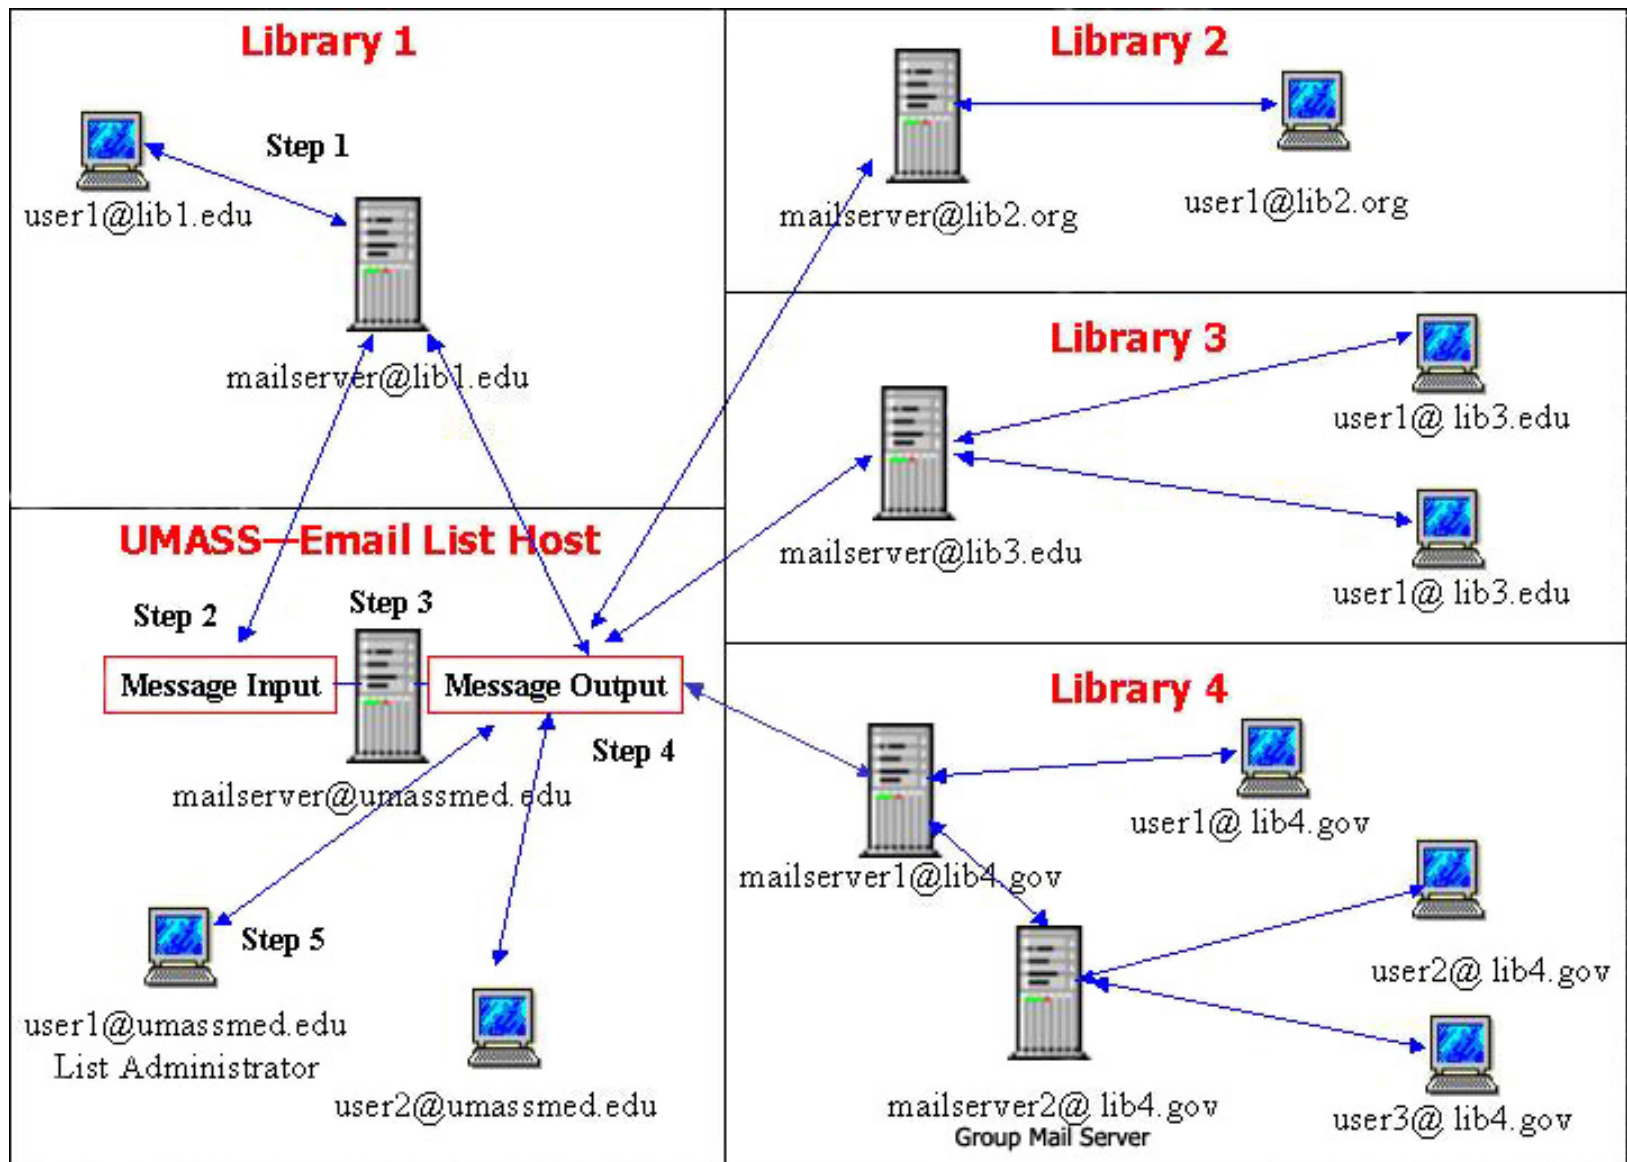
Library 1

Step 1

user1@lib1.edu

mailserver@lib1.edu

Library 2

mailserver@lib2.org

user1@lib2.org

Library 3

user1@ lib3.edu

mailserver@lib3.edu

user1@ lib3.edu

UMASS—Email List Host

Step 2

Step 3

Message Input

Message Output

Step 4

mailserver@umassmed.edu

Step 5

user1@umassmed.edu
List Administrator

user2@umassmed.edu

Library 4

user1@ lib4.gov

mailserver1@lib4.gov

user2@ lib4.gov

mailserver2@ lib4.gov
Group Mail Server

user3@ lib4.gov